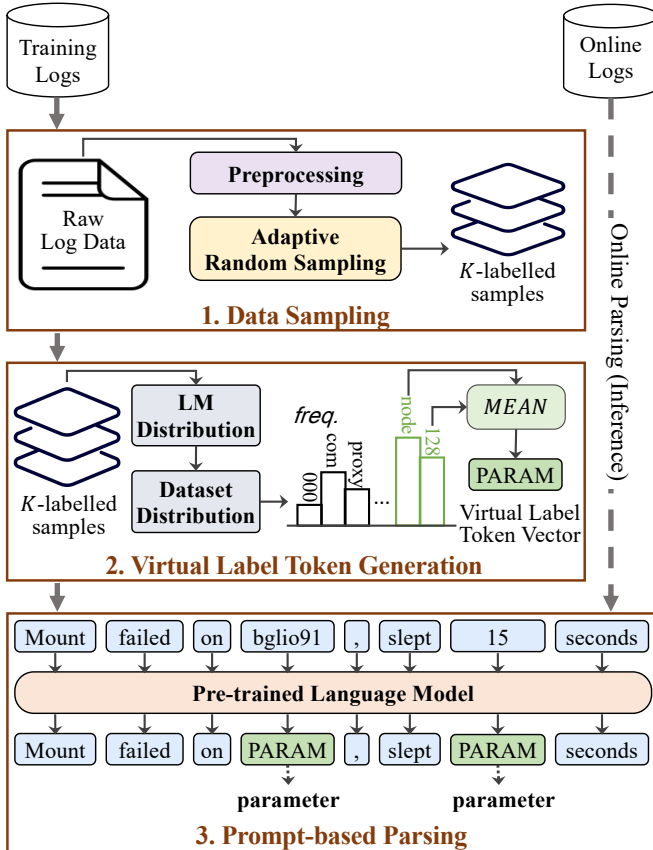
Training Logs

Online Logs

Raw Log Data

Preprocessing

Adaptive Random Sampling

$K$-labelled samples

1. Data Sampling

Online Parsing (Inference)

$K$-labelled samples

LM Distribution

Dataset Distribution

freq.

000

com

proxy

...

node

128

MEAN

PARAM

Virtual Label Token Vector

2. Virtual Label Token Generation

| Mount | failed | on | bglio91 | , | slept | 15 | seconds |
|---|---|---|---|---|---|---|---|

Pre-trained Language Model

| Mount | failed | on | PARAM | , | slept | PARAM | seconds |
|---|---|---|---|---|---|---|---|

parameter

parameter

3. Prompt-based Parsing